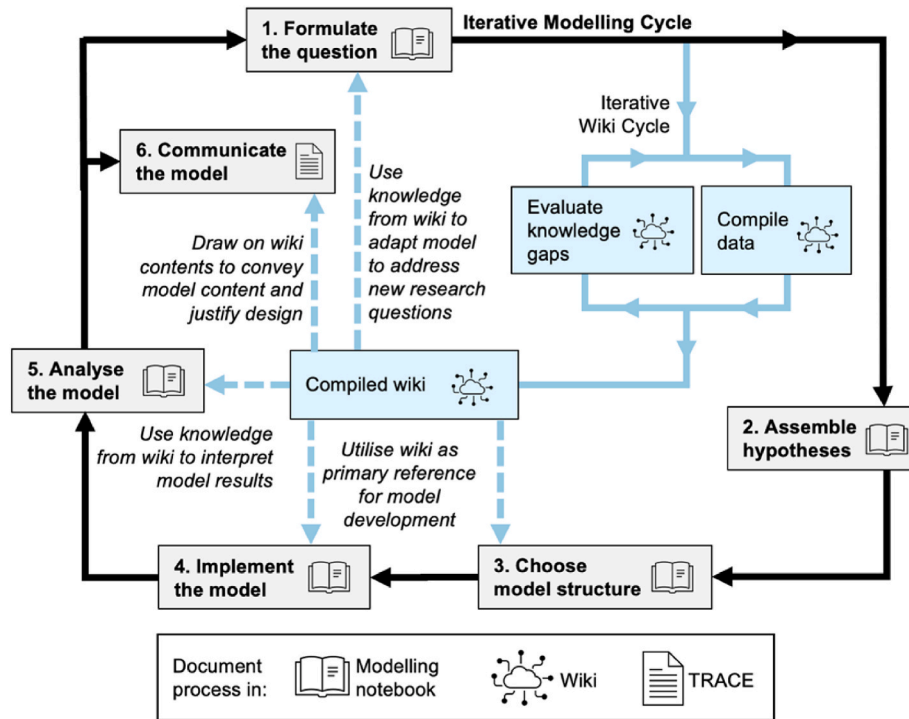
1. Formulate the question

Iterative Modelling Cycle

Iterative Wiki Cycle

6. Communicate the model

Use knowledge from wiki to adapt model to address new research questions

Evaluate knowledge gaps

Compile data

Draw on wiki contents to convey model content and justify design

5. Analyse the model

Compiled wiki

2. Assemble hypotheses

Use knowledge from wiki to interpret model results

Utilise wiki as primary reference for model development

4. Implement the model

3. Choose model structure

Document process in: Modelling notebook Wiki TRACE